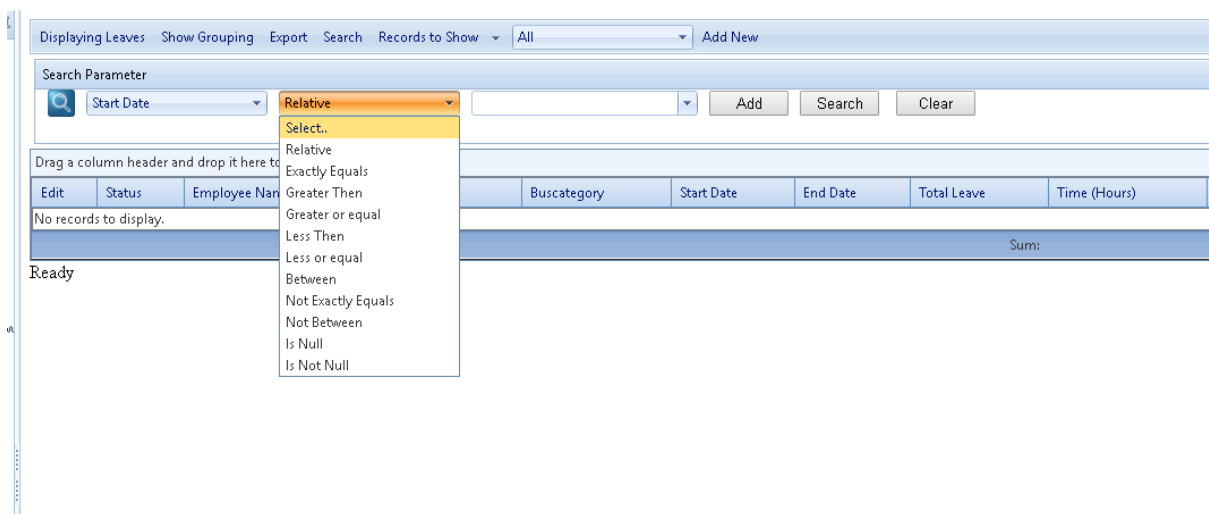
Displaying Leaves Show Grouping Export Search Records to Show All Add New

Search Parameter

Start Date Relative Add Search Clear

Select..
Relative
Exactly Equals
Greater Then
Greater or equal
Less Then
Less or equal
Between
Not Exactly Equals
Not Between
Is Null
Is Not Null

Drag a column header and drop it here to

| Edit | Status | Employee Nan | Buscategory | Start Date | End Date | Total Leave | Time (Hours) |
|---|---|---|---|---|---|---|---|
| No records to display. | | | | | | | |

Sum:

Ready